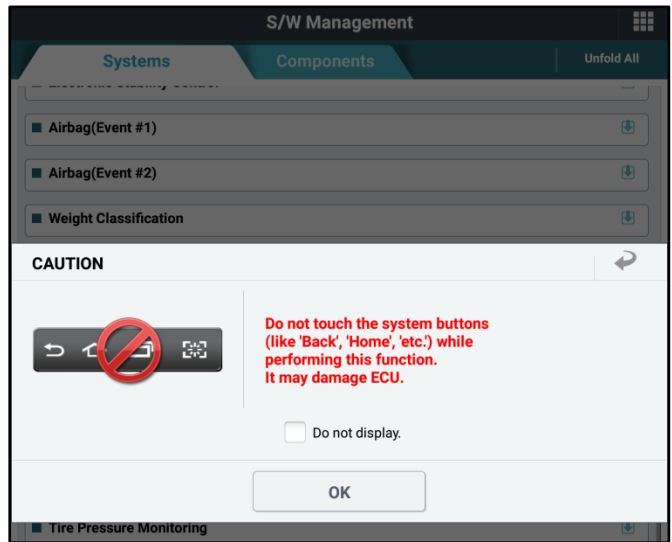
S/W Management

Systems

Components

Unfold All

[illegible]

Airbag(Event #1)

Airbag(Event #2)

Weight Classification

CAUTION

Do not touch the system buttons (like 'Back', 'Home', 'etc.') while performing this function.
It may damage ECU.

Do not display.

OK

Tire Pressure Monitoring